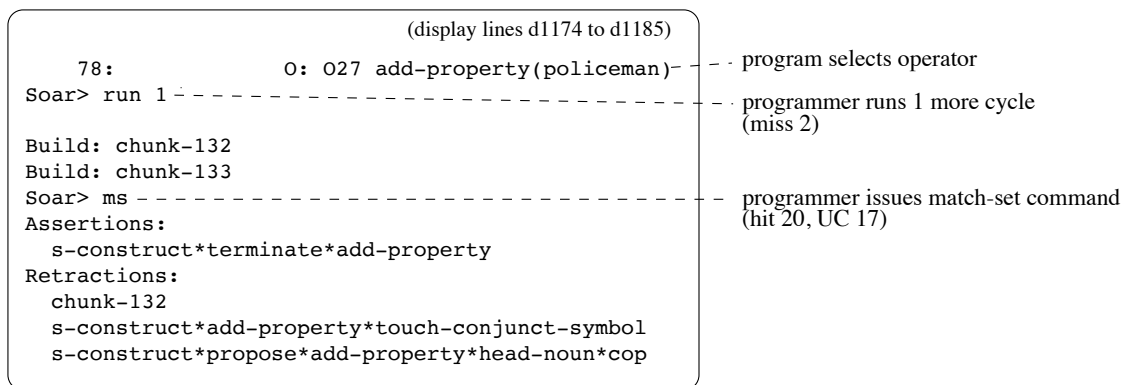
(display lines d1174 to d1185)

78: O: O27 add-property(policeman)
Soar> run 1

Build: chunk-132
Build: chunk-133
Soar> ms
Assertions:
s-construct*terminate*add-property
Retractions:
chunk-132
s-construct*add-property*touch-conjunct-symbol
s-construct*propose*add-property*head-noun*cop

program selects operator

programmer runs 1 more cycle (miss 2)

programmer issues match-set command (hit 20, UC 17)